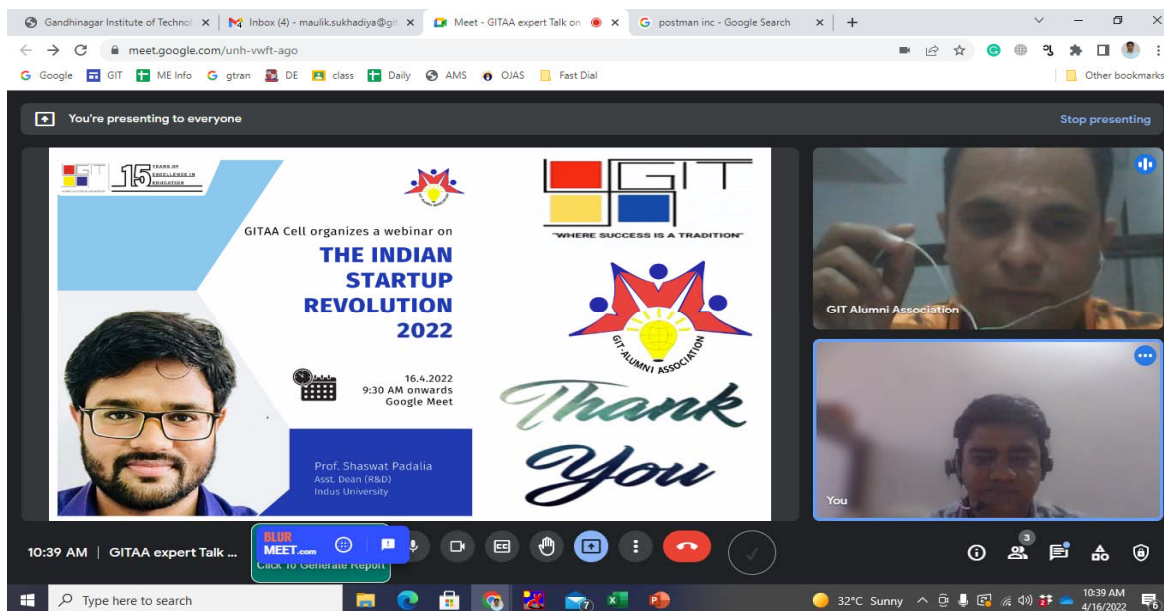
Gandhinagar Institute of Technol ×
Inbox (4) - maulik.sukhadiya@git ×
Meet - GITAA expert Talk on ×
postman inc - Google Search ×
meet.google.com/unh-vwft-ago
Google GIT ME Info gtran DE class Daily AMS OJAS Fast Dial
Other bookmarks

You're presenting to everyone
Stop presenting

GIT 15 YEARS OF EXCELLENCE IN EDUCATION

GITAA Cell organizes a webinar on
THE INDIAN STARTUP REVOLUTION 2022

16.4.2022
9:30 AM onwards
Google Meet

Prof. Shaswat Padalia
Asst. Dean (R&D)
Indus University

GIT
"WHERE SUCCESS IS A TRADITION"
GIT ALUMNI ASSOCIATION
Thank You

GIT Alumni Association
You

10:39 AM | GITAA expert Talk ...
BLUR MEET.com
Click To Generate Report
3

Type here to search
7
32°C Sunny
10:39 AM
4/16/2022
6